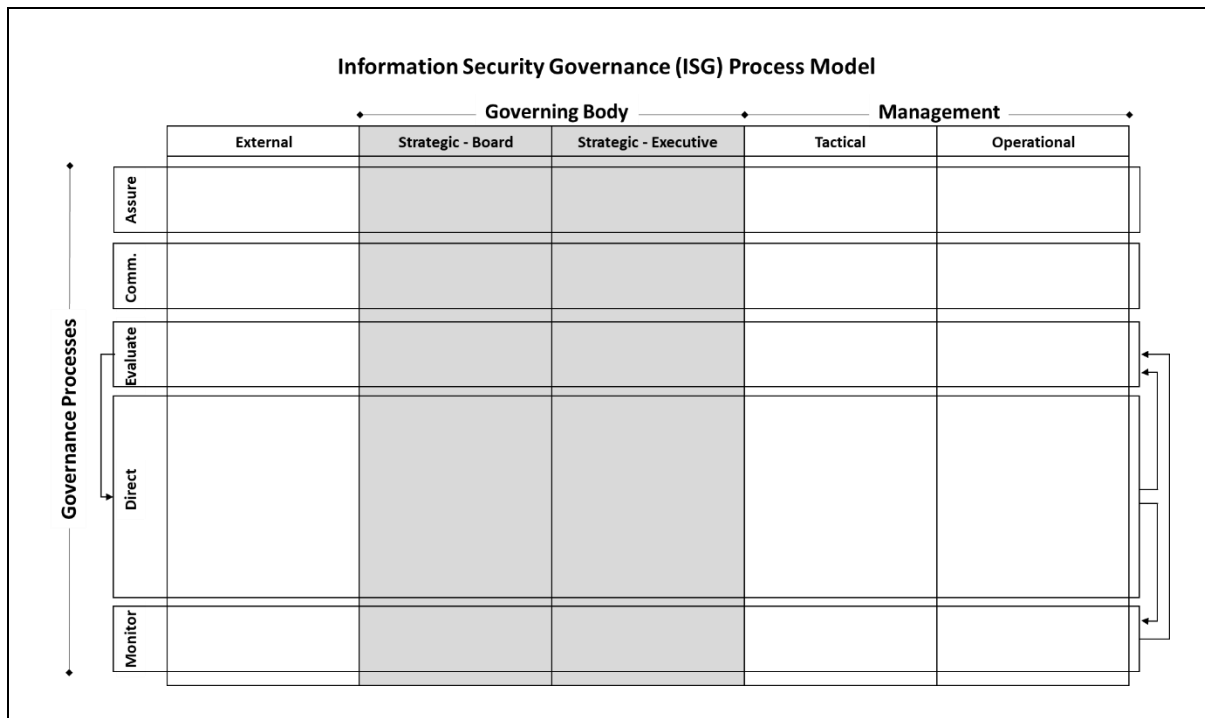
Information Security Governance (ISG) Process Model

Governing Body

Management

| | External | Strategic - Board | Strategic - Executive | Tactical | Operational |
|---|---|---|---|---|---|
| Assure | | | | | |
| Comm. | | | | | |
| Evaluate | | | | | |
| Direct | | | | | |
| Monitor | | | | | |

Governance Processes